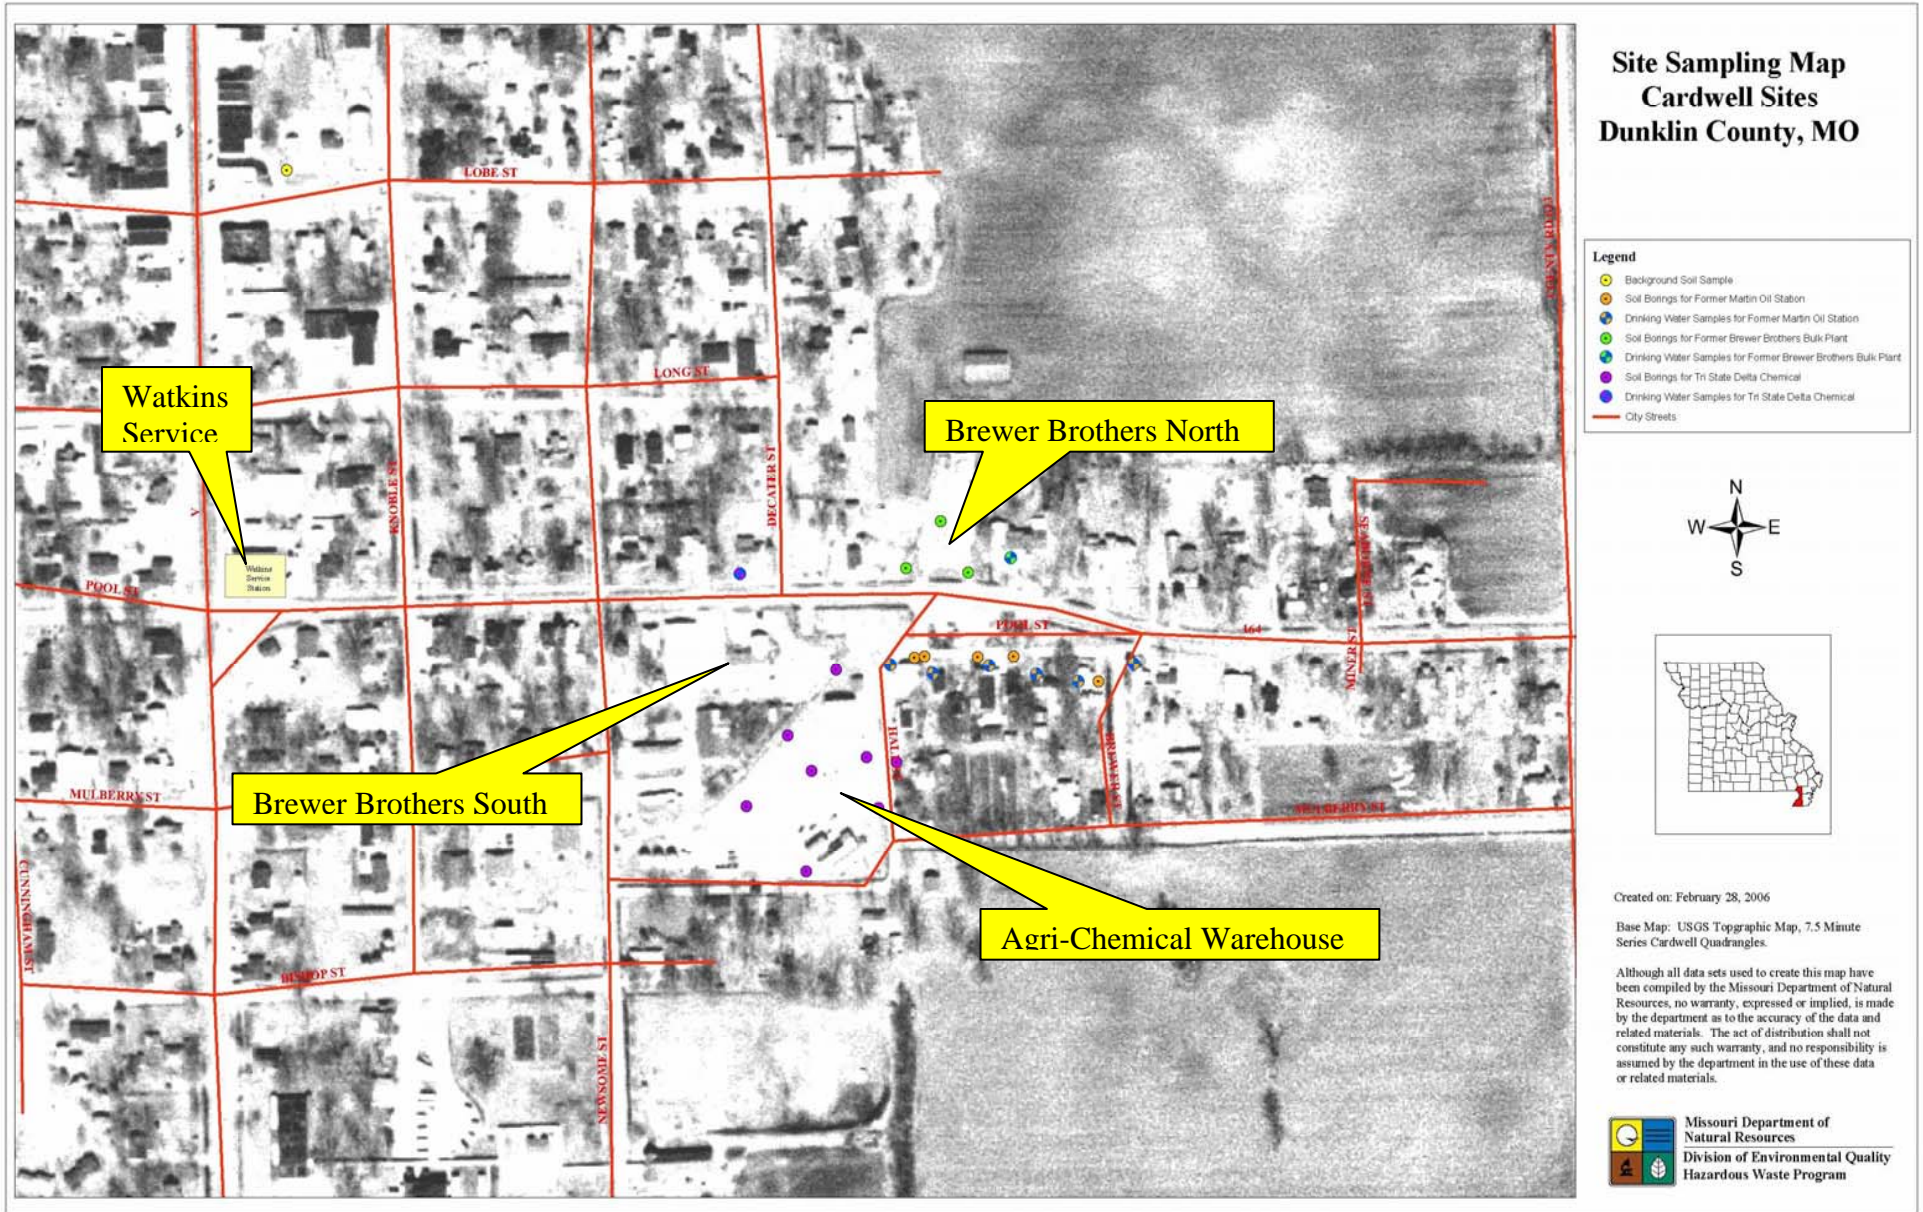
LOBE ST

LONG ST

Watkins Service

KNOBLE ST

DECATUR ST

Brewer Brothers North

Watkins Service Station

POOL ST

POOL ST

164

SEABERRY ST

MINER ST

MULBERRY ST

Brewer Brothers South

SMITH

BREWER ST

MULBERRY ST

CUNNINGHAM ST

BISHOP ST

Agri-Chemical Warehouse

NEWSOME ST

Site Sampling Map
Cardwell Sites
Dunklin County, MO

Legend
Background Soil Sample
Soil Borings for Former Martin Oil Station
Drinking Water Samples for Former Martin Oil Station
Soil Borings for Former Brewer Brothers Bulk Plant
Drinking Water Samples for Former Brewer Brothers Bulk Plant
Soil Borings for Tri State Delta Chemical
Drinking Water Samples for Tri State Delta Chemical
City Streets

N
W E
S

Created on: February 28, 2006

Base Map: USGS Topgraphic Map, 7.5 Minute Series Cardwell Quadrangles.

Although all data sets used to create this map have been compiled by the Missouri Department of Natural Resources, no warranty, expressed or implied, is made by the department as to the accuracy of the data and related materials. The act of distribution shall not constitute any such warranty, and no responsibility is assumed by the department in the use of these data or related materials.

Missouri Department of Natural Resources
Division of Environmental Quality
Hazardous Waste Program